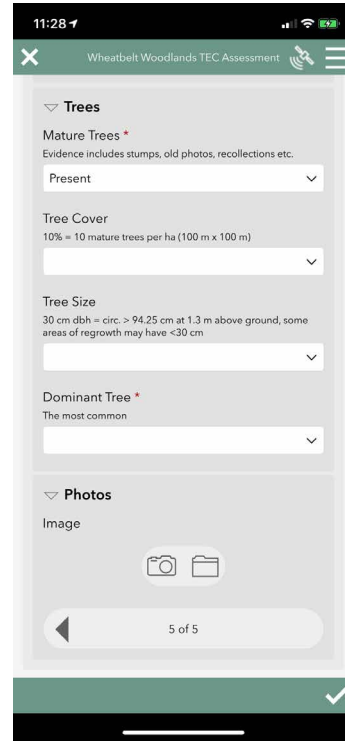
11:28

Wheatbelt Woodlands TEC Assessment

Trees

Mature Trees *
Evidence includes stumps, old photos, recollections etc.

Present

Tree Cover
10% = 10 mature trees per ha (100 m x 100 m)

Tree Size
30 cm dbh = circ. > 94.25 cm at 1.3 m above ground, some areas of regrowth may have <30 cm

Dominant Tree *
The most common

Photos

Image

5 of 5